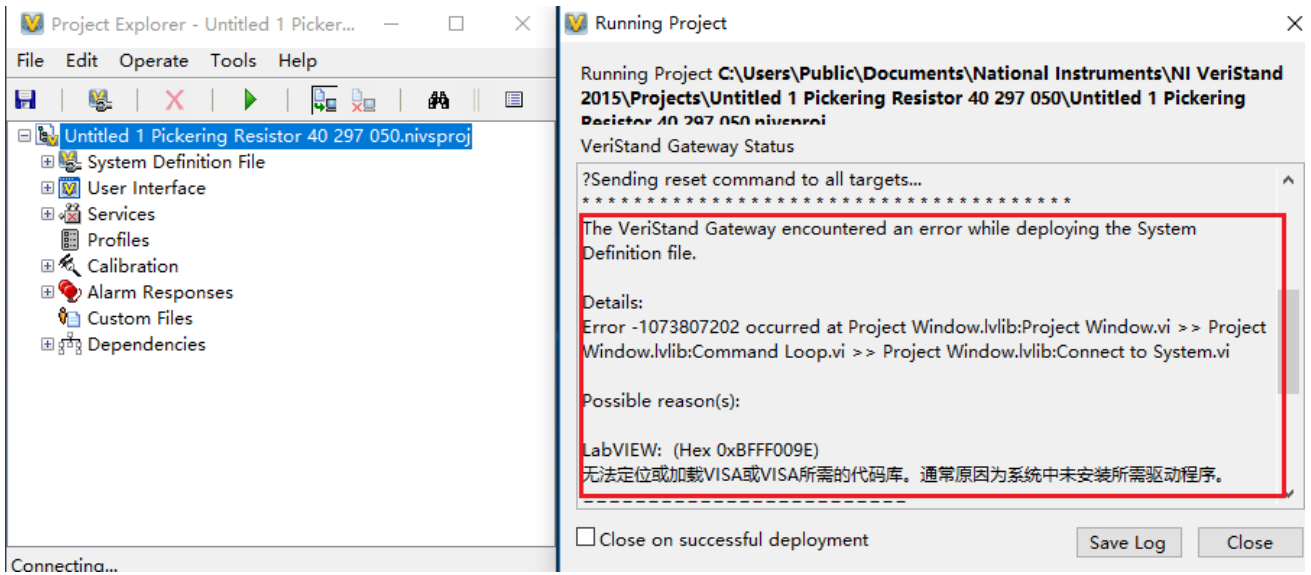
Project Explorer - Untitled 1 Picker...

File Edit Operate Tools Help

Untitled 1 Pickering Resistor 40 297 050.nivsproj
System Definition File
User Interface
Services
Profiles
Calibration
Alarm Responses
Custom Files
Dependencies

Connecting...

Running Project

Running Project C:\Users\Public\Documents\National Instruments\NI VeriStand 2015\Projects\Untitled 1 Pickering Resistor 40 297 050\Untitled 1 Pickering Resistor 40 297 050.nivsproj

VeriStand Gateway Status

?Sending reset command to all targets...
****************************************
The VeriStand Gateway encountered an error while deploying the System Definition file.

Details:
Error -1073807202 occurred at Project Window.lvlib:Project Window.vi >> Project Window.lvlib:Command Loop.vi >> Project Window.lvlib:Connect to System.vi

Possible reason(s):

LabVIEW: (Hex 0xBFFF009E)
无法定位或加载VISA或VISA所需的代码库。通常原因为系统中未安装所需驱动程序。

Close on successful deployment

Save Log

Close